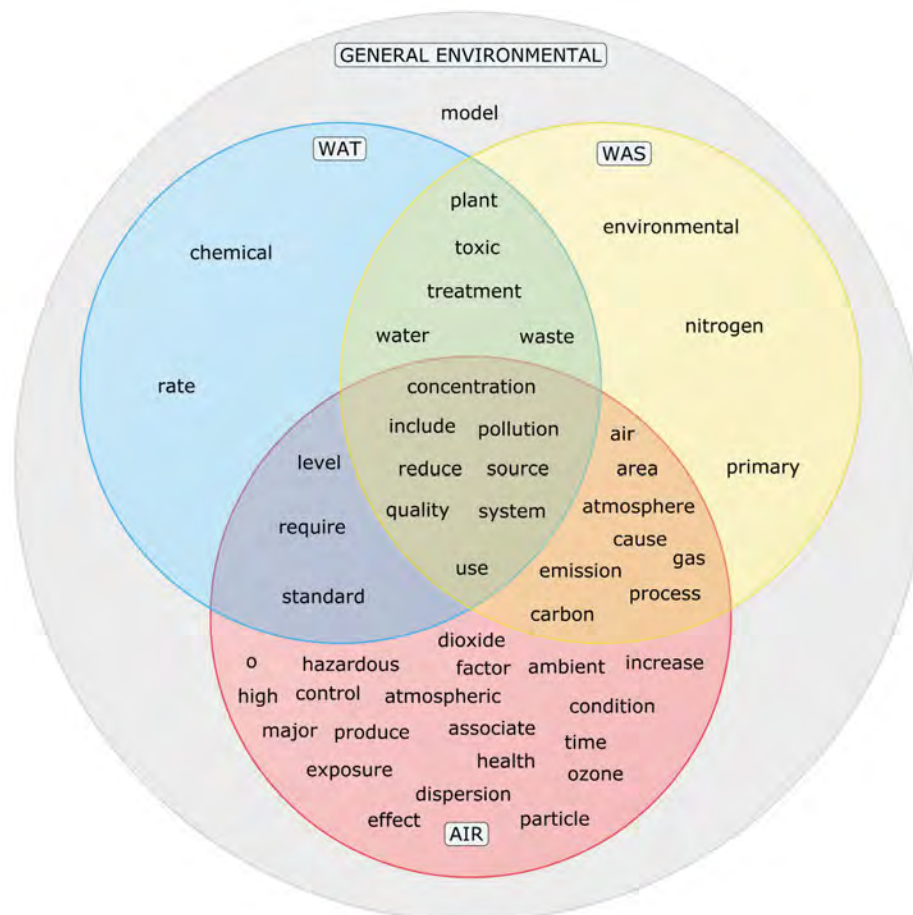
GENERAL ENVIRONMENTAL

model

WAT

WAS

plant

toxic

treatment

water

waste

chemical

rate

environmental

nitrogen

concentration

include

pollution

air

level

reduce

source

area

primary

quality

system

atmosphere

require

cause

gas

use

emission

standard

process

carbon

dioxide

o

hazardous

factor

ambient

increase

high

control

atmospheric

condition

major

produce

associate

time

health

exposure

ozone

dispersion

effect

particle

AIR